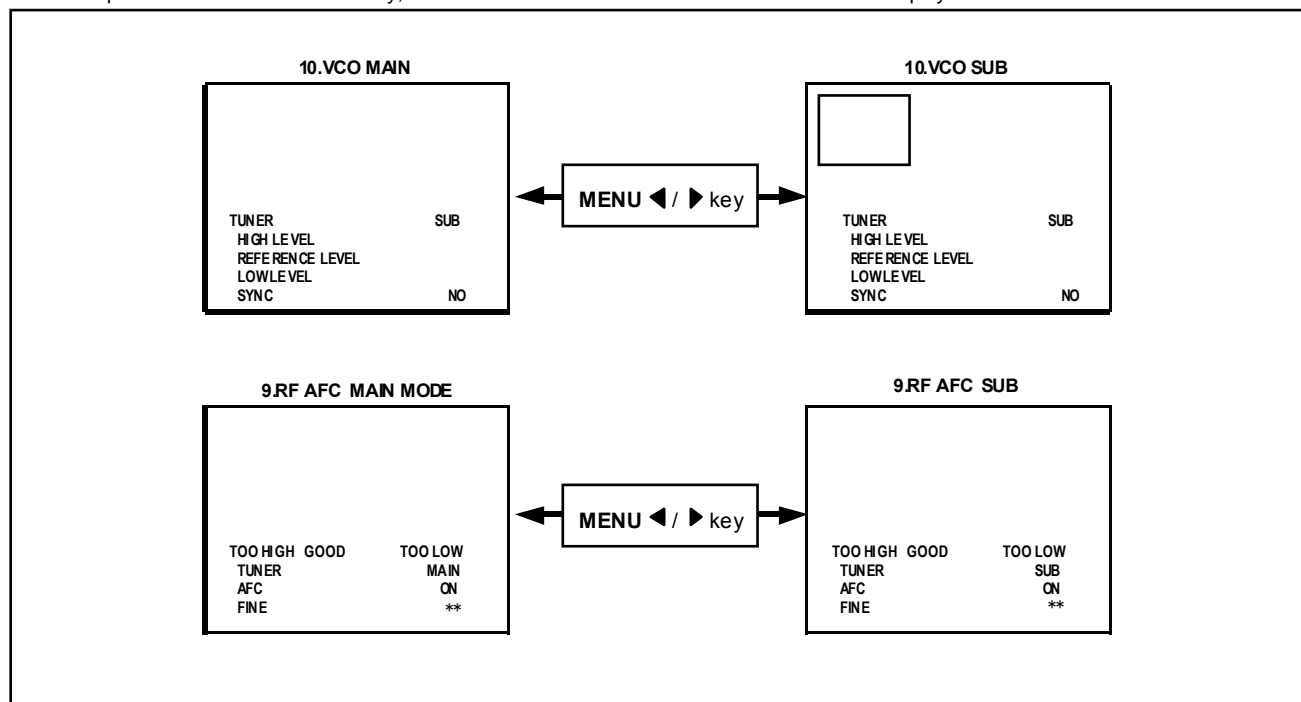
10.VCO MAIN

TUNER SUB
HIGH LEVEL
REFERENCE LEVEL
LOWLEVEL
SYNC NO

MENU ◀ / ▶ key

10.VCO SUB

TUNER SUB
HIGH LEVEL
REFERENCE LEVEL
LOWLEVEL
SYNC NO

9.RF AFC MAIN MODE

TOO HIGH GOOD TOO LOW
TUNER MAIN
AFC ON
FINE **

MENU ◀ / ▶ key

9.RF AFC SUB

TOO HIGH GOOD TOO LOW
TUNER SUB
AFC ON
FINE **